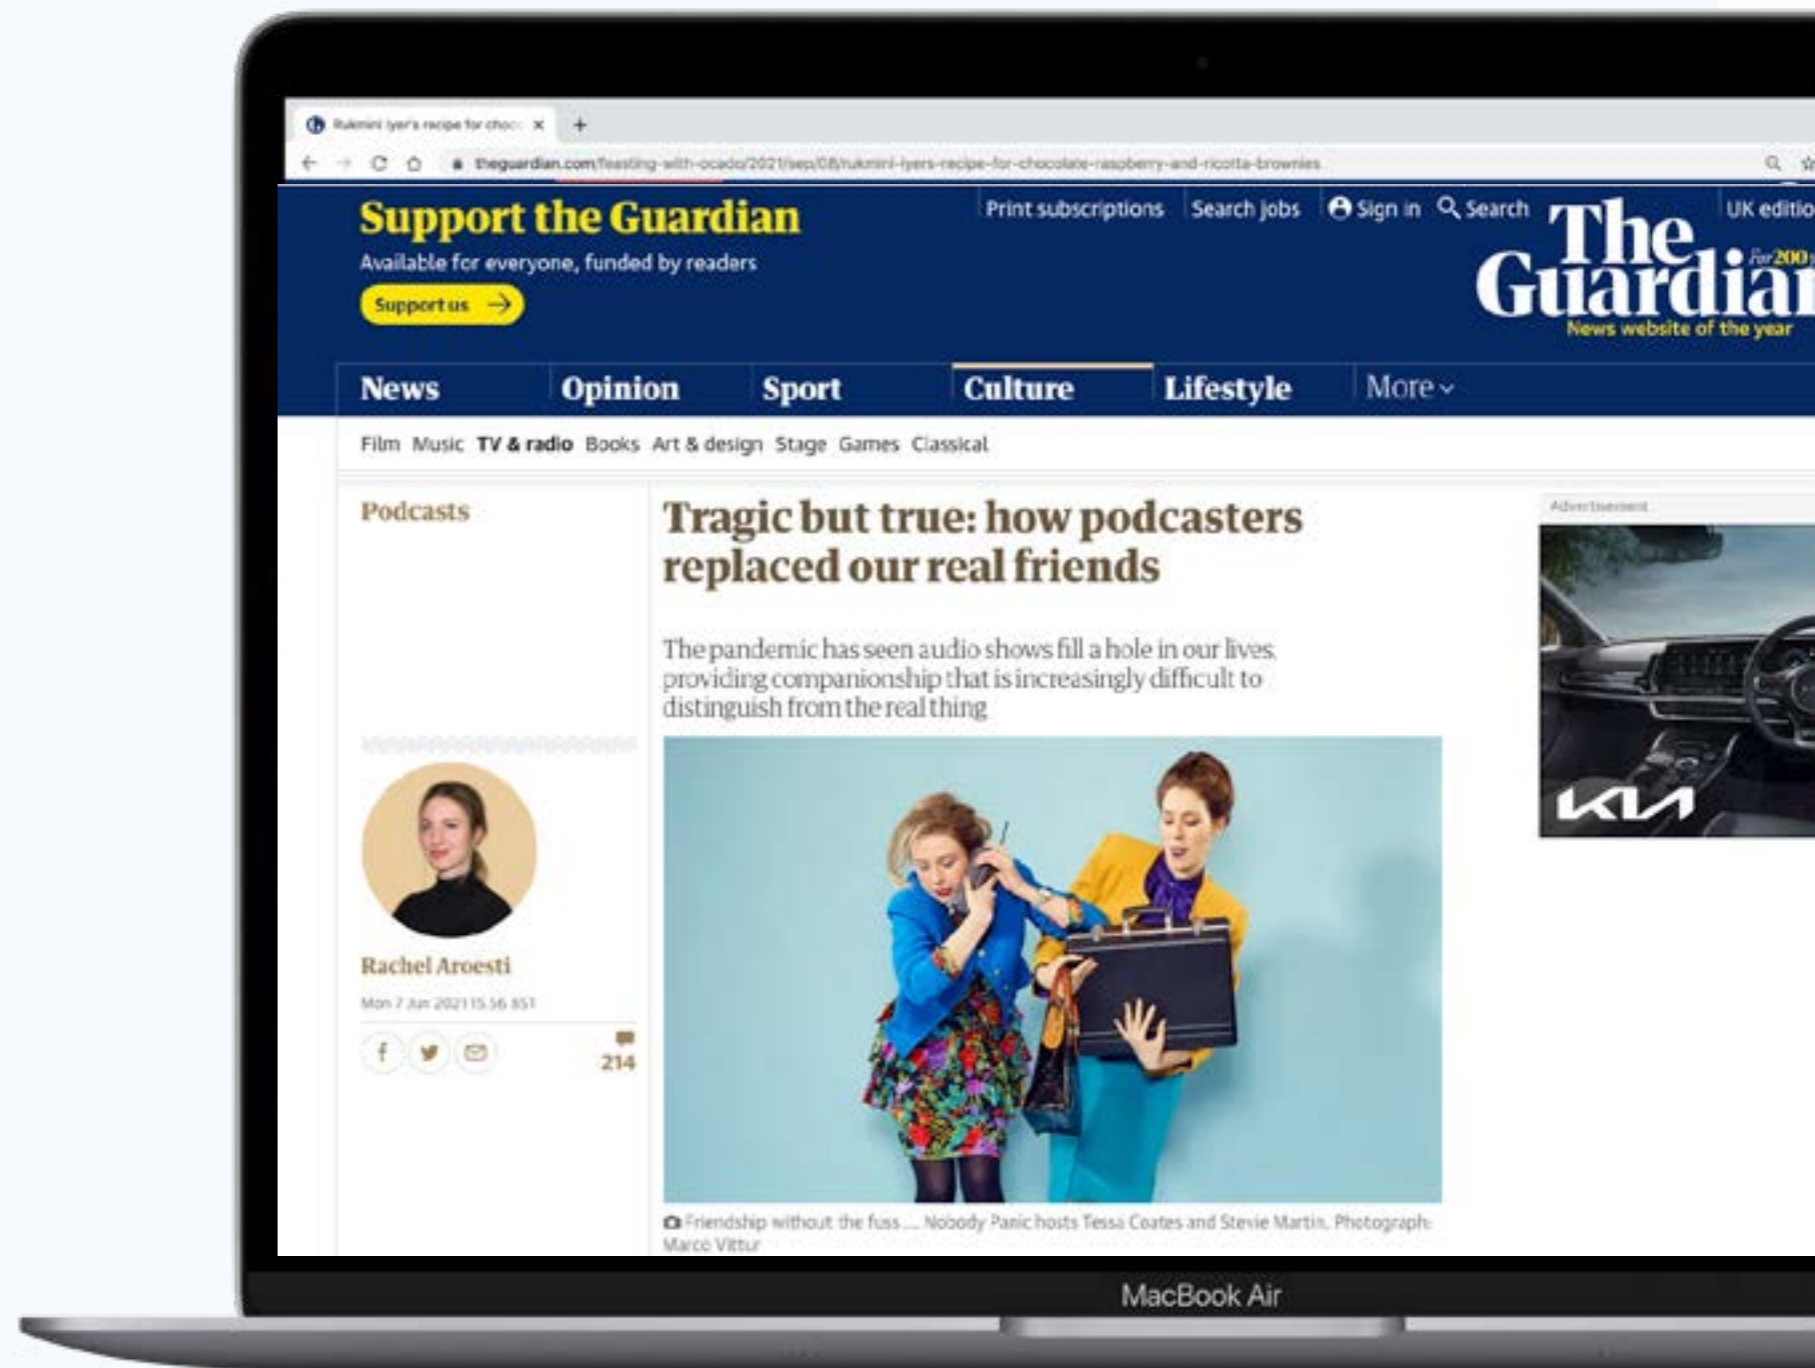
Rukmini Iyer's recipe for choc ×

theguardian.com/feasting-with-ocado/2021/sep/08/rukmini-iyers-recipe-for-chocolate-raspberry-and-ricotta-brownies

Support the Guardian

Available for everyone, funded by readers

Support us →

Print subscriptions Search jobs Sign in Search UK editio

The Guardian

News website of the year

News Opinion Sport Culture Lifestyle More

Film Music TV & radio Books Art & design Stage Games Classical

Podcasts

Tragic but true: how podcasters replaced our real friends

The pandemic has seen audio shows fill a hole in our lives, providing companionship that is increasingly difficult to distinguish from the real thing

Advertisement

KIA

Rachel Aroesti

Mon 7 Jun 2021 15.56 BST

214

Friendship without the fuss … Nobody Panic hosts Tessa Coates and Stevie Martin. Photograph: Marco Vittur

MacBook Air